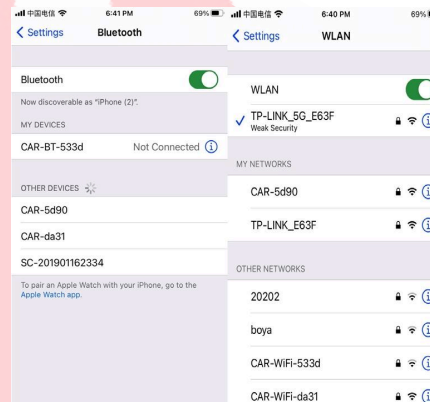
中国电信 6:41 PM 69%

Settings Bluetooth

Bluetooth

Now discoverable as "iPhone (2)".

MY DEVICES

CAR-BT-533d Not Connected

OTHER DEVICES

CAR-5d90

CAR-da31

SC-201901162334

To pair an Apple Watch with your iPhone, go to the Apple Watch app.

中国电信 6:40 PM 69%

Settings WLAN

WLAN

TP-LINK_5G_E63F
Weak Security

MY NETWORKS

CAR-5d90

TP-LINK_E63F

OTHER NETWORKS

20202

boya

CAR-WiFi-533d

CAR-WiFi-da31